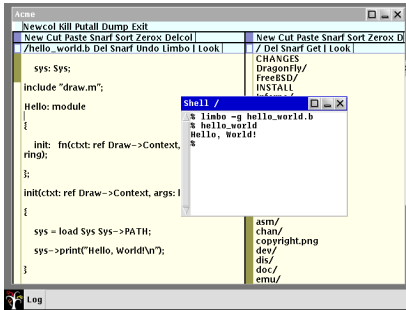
Acme

Newcol Kill Putall Dump Exit

New Cut Paste Snarf Sort Zerox Delcol

/hello_world.b Del Snarf Undo Limbo | Look

sys: Sys;

include "draw.m";

Hello: module

{

init: fn(ctxt: ref Draw->Context, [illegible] ring);

};

init(ctxt: ref Draw->Context, args: l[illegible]

{

sys = load Sys Sys->PATH;

sys->print("Hello, World!\n");

}

New Cut Paste Snarf Sort Zerox D

/ Del Snarf Get | Look

CHANGES
DragonFly/
FreeBSD/
INSTALL
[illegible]

asm/
chan/
copyright.png
dev/
dis/
doc/
emu/

Shell /

% limbo -g hello_world.b
% hello_world
Hello, World!
%

Log